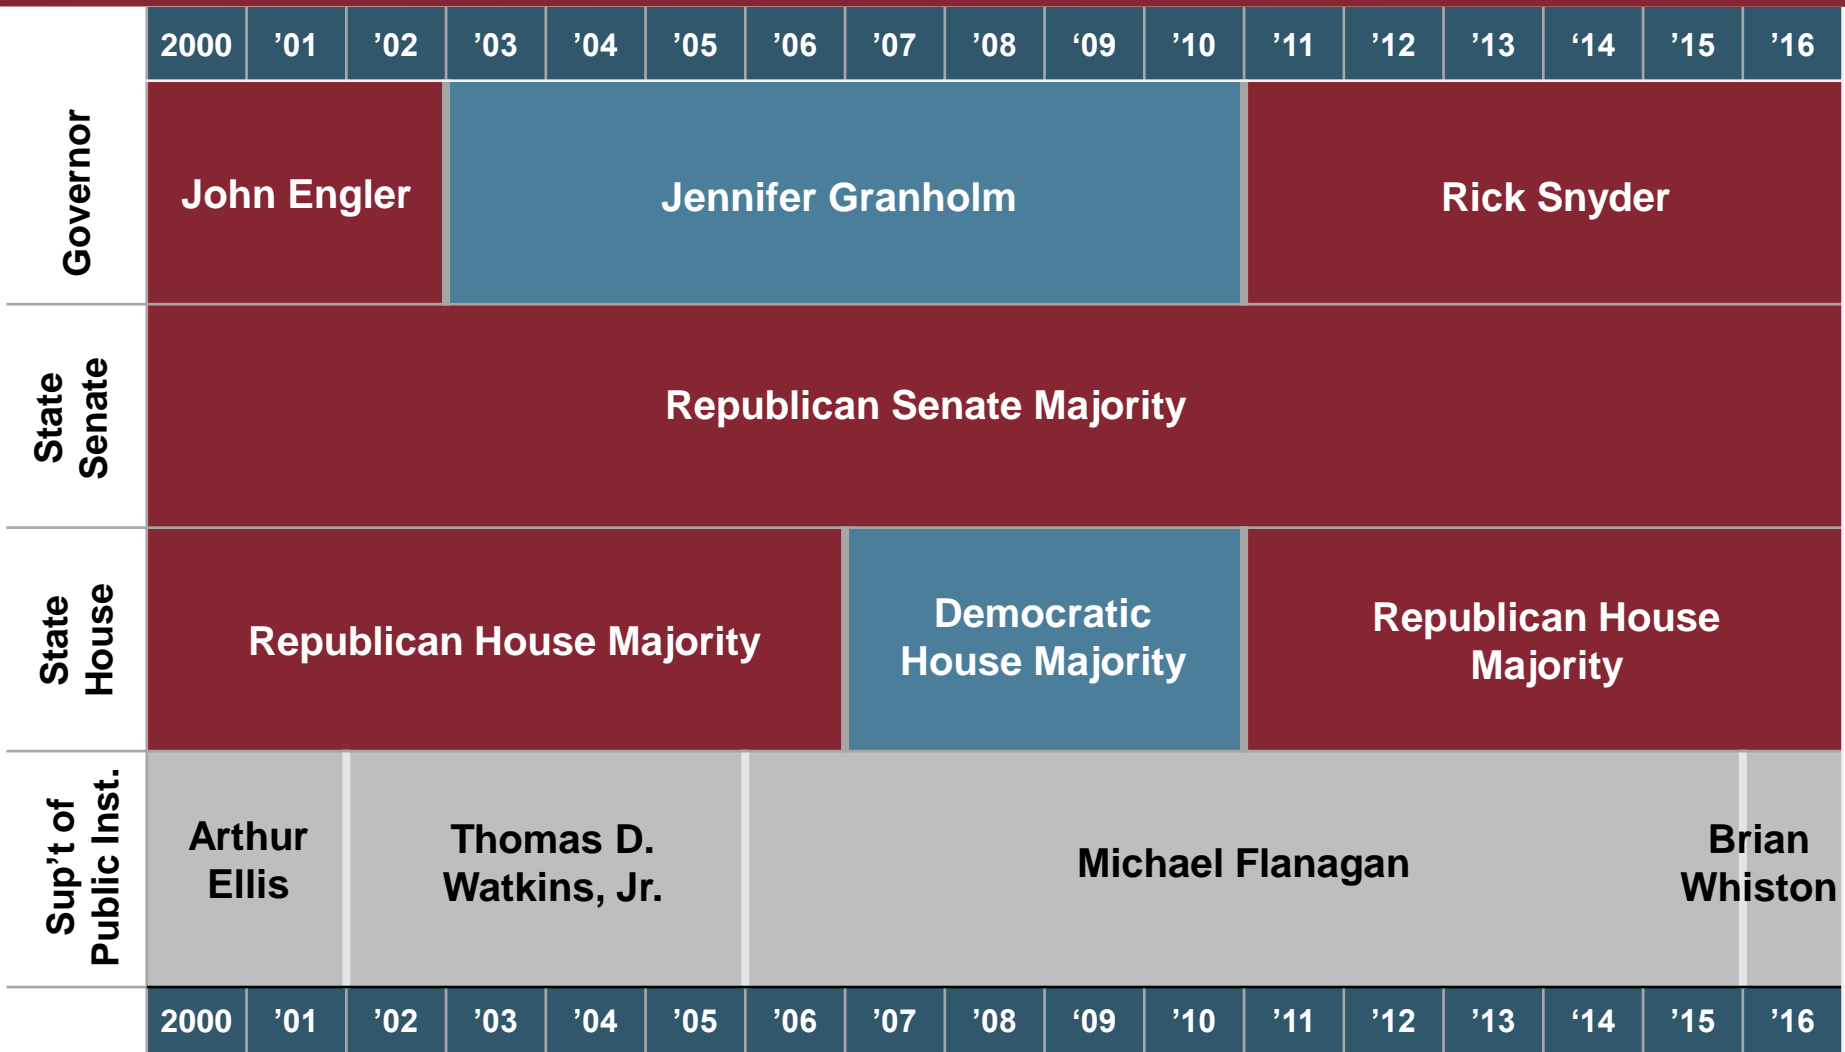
| | 2000 | ’01 | ’02 | ’03 | ’04 | ’05 | ’06 | ’07 | ’08 | ‘09 | ’10 | ’11 | ’12 | ’13 | ‘14 | ’15 | ’16 |
|---|---|---|---|---|---|---|---|---|---|---|---|---|---|---|---|---|---|
| Governor | John Engler | | | Jennifer Granholm | | | | | | | | Rick Snyder | | | | | |
| State Senate | Republican Senate Majority | | | | | | | | | | | | | | | | |
| State House | Republican House Majority | | | | | | | Democratic House Majority | | | | Republican House Majority | | | | | |
| Sup’t of Public Inst. | Arthur Ellis | | Thomas D. Watkins, Jr. | | | | Michael Flanagan | | | | | | | | | | Brian Whiston |
| | 2000 | ’01 | ’02 | ’03 | ’04 | ’05 | ’06 | ’07 | ’08 | ‘09 | ’10 | ’11 | ’12 | ’13 | ‘14 | ’15 | ’16 |